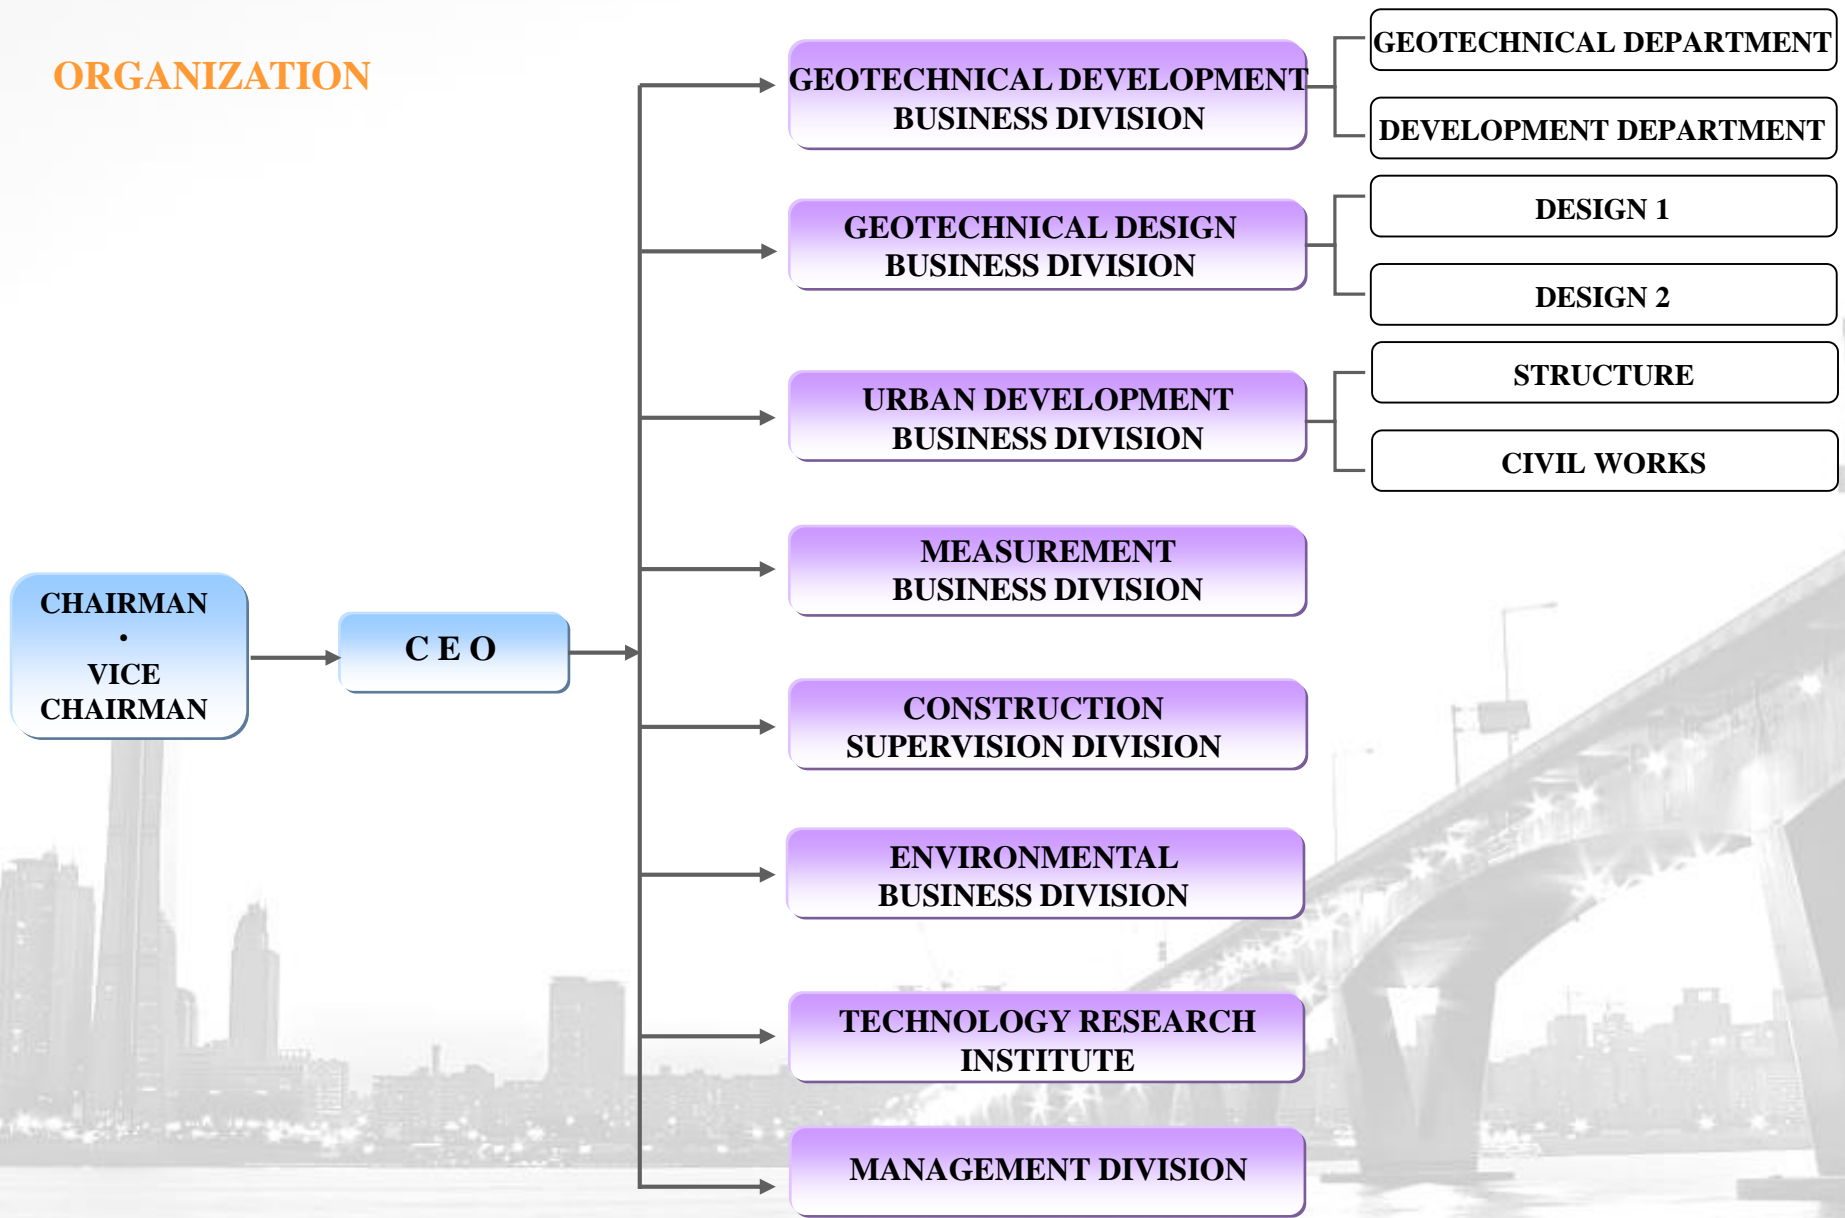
ORGANIZATION

CHAIRMAN
·
VICE CHAIRMAN

C E O

GEOTECHNICAL DEVELOPMENT BUSINESS DIVISION

GEOTECHNICAL DEPARTMENT

DEVELOPMENT DEPARTMENT

GEOTECHNICAL DESIGN BUSINESS DIVISION

DESIGN 1

DESIGN 2

URBAN DEVELOPMENT BUSINESS DIVISION

STRUCTURE

CIVIL WORKS

MEASUREMENT BUSINESS DIVISION

CONSTRUCTION SUPERVISION DIVISION

ENVIRONMENTAL BUSINESS DIVISION

TECHNOLOGY RESEARCH INSTITUTE

MANAGEMENT DIVISION